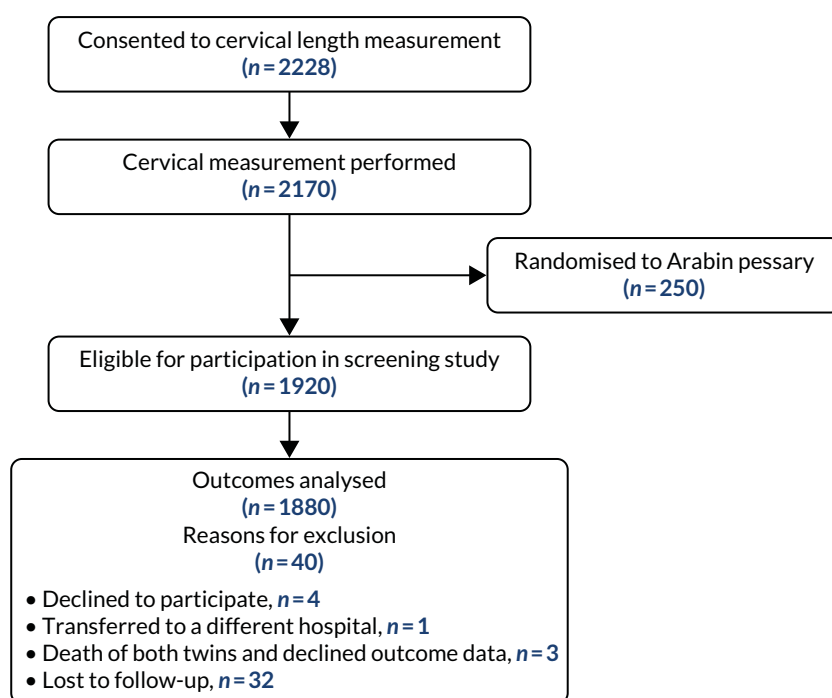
Consented to cervical length measurement
($n = 2228$)

Cervical measurement performed
($n = 2170$)

Randomised to Arabin pessary
($n = 250$)

Eligible for participation in screening study
($n = 1920$)

Outcomes analysed
($n = 1880$)
Reasons for exclusion
($n = 40$)

• Declined to participate, $n = 4$
• Transferred to a different hospital, $n = 1$
• Death of both twins and declined outcome data, $n = 3$
• Lost to follow-up, $n = 32$